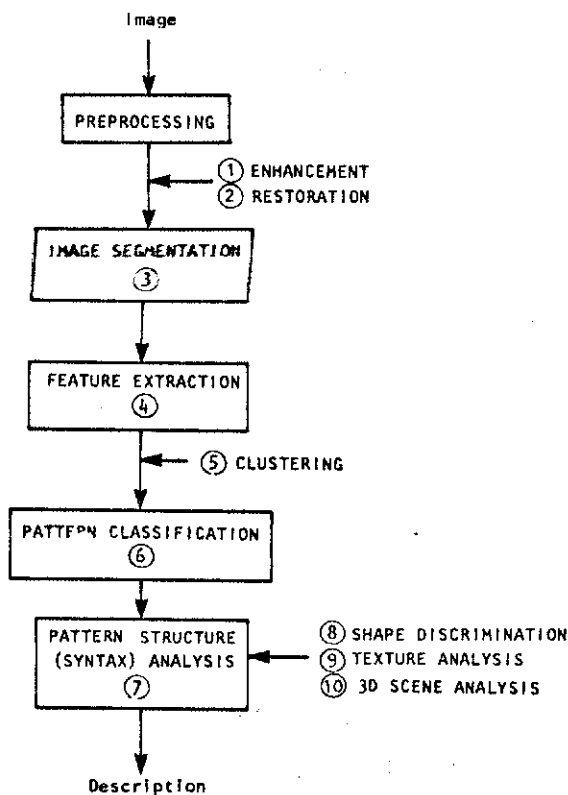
Image

PREPROCESSING

① ENHANCEMENT
② RESTORATION

IMAGE SEGMENTATION
③

FEATURE EXTRACTION
④

⑤ CLUSTERING

PATTERN CLASSIFICATION
⑥

PATTERN STRUCTURE (SYNTAX) ANALYSIS
⑦

⑧ SHAPE DISCRIMINATION
⑨ TEXTURE ANALYSIS
⑩ 3D SCENE ANALYSIS

Description